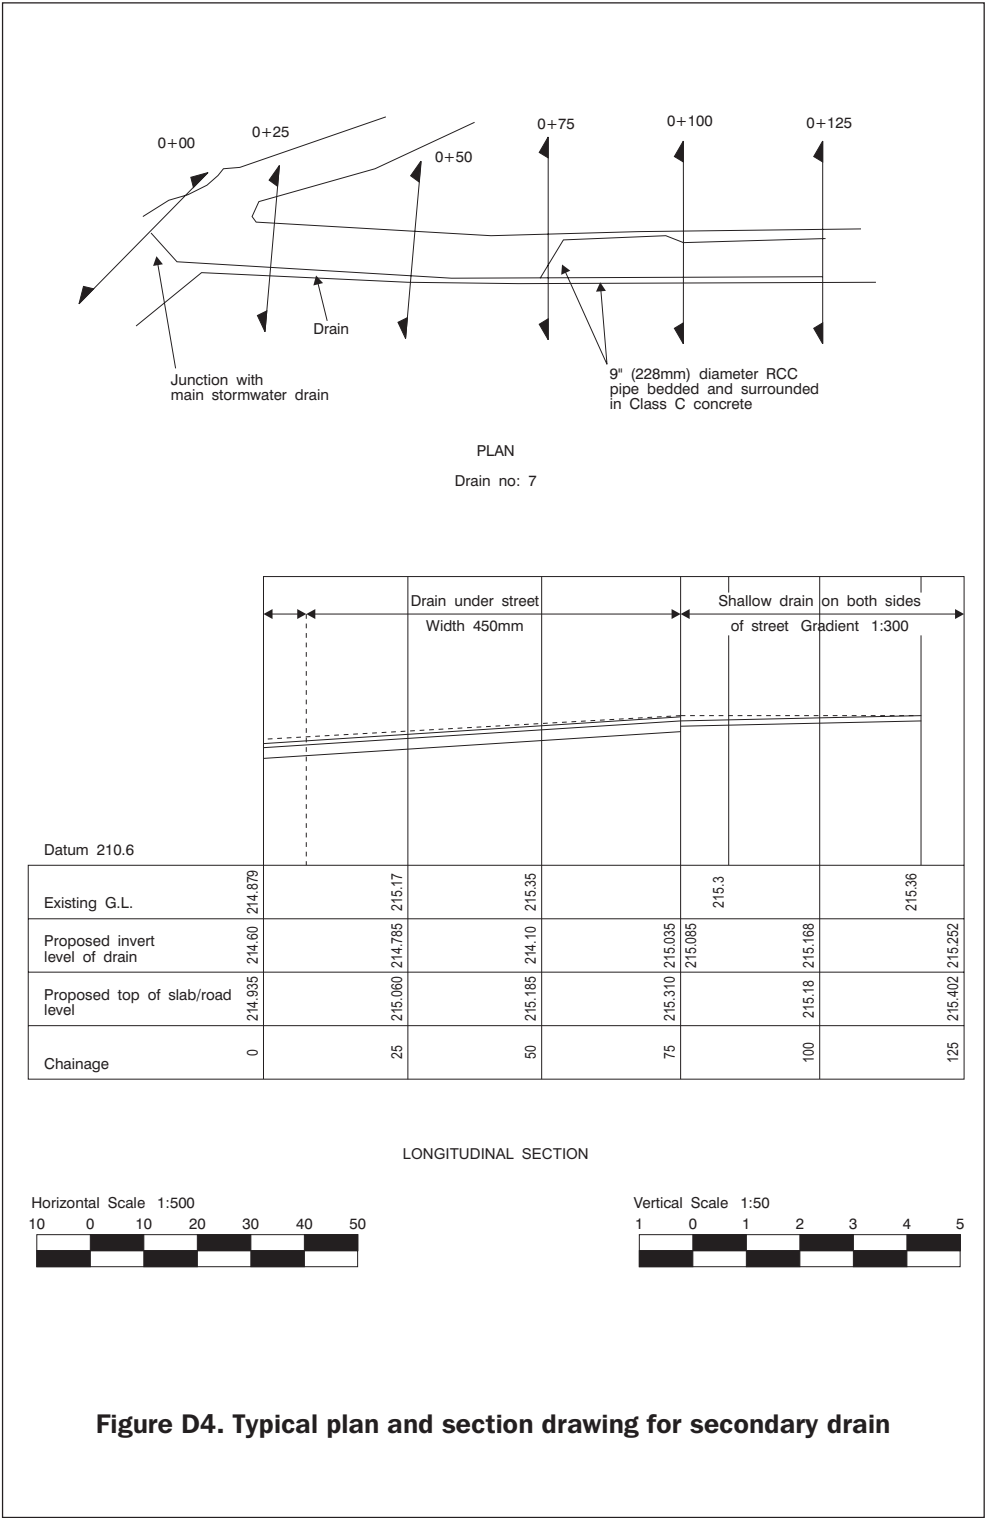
0+00

0+25

0+50

0+75

0+100

0+125

Drain

Junction with main stormwater drain

9" (228mm) diameter RCC pipe bedded and surrounded in Class C concrete

PLAN

Drain no: 7

Drain under street

Width 450mm

Shallow drain on both sides

of street Gradient 1:300

Datum 210.6

| | | | | | | |
|---|---|---|---|---|---|---|
| Existing G.L. | 214.879 | 215.17 | 215.35 | | 215.3 | 215.36 |
| Proposed invert level of drain | 214.60 | 214.785 | 214.10 | 215.035 215.085 | 215.168 | 215.252 |
| Proposed top of slab/road level | 214.935 | 215.060 | 215.185 | 215.310 | 215.18 | 215.402 |
| Chainage | 0 | 25 | 50 | 75 | 100 | 125 |

LONGITUDINAL SECTION

Horizontal Scale 1:500

10 0 10 20 30 40 50

Vertical Scale 1:50

1 0 1 2 3 4 5

Figure D4. Typical plan and section drawing for secondary drain